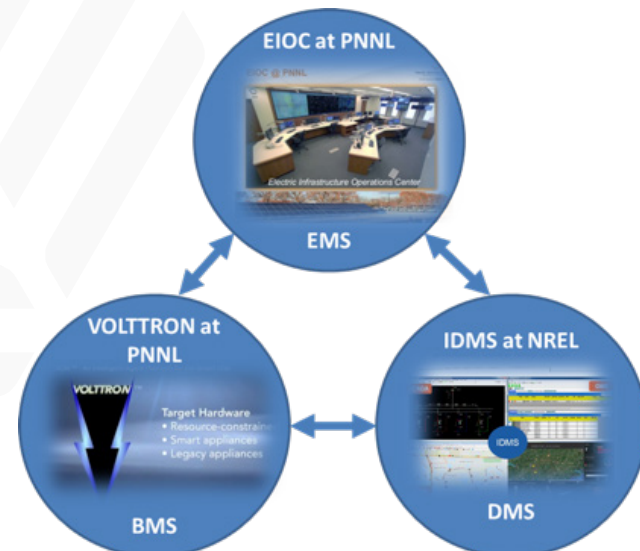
EIOC at PNNL

EIOC PNNL

Electric Infrastructure Operations Center

EMS

VOLTTRON at PNNL

VOLTTRON

Target Hardware
• Resource-constrain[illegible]
• Smart appliances
• Legacy appliances

BMS

IDMS at NREL

IDMS

DMS